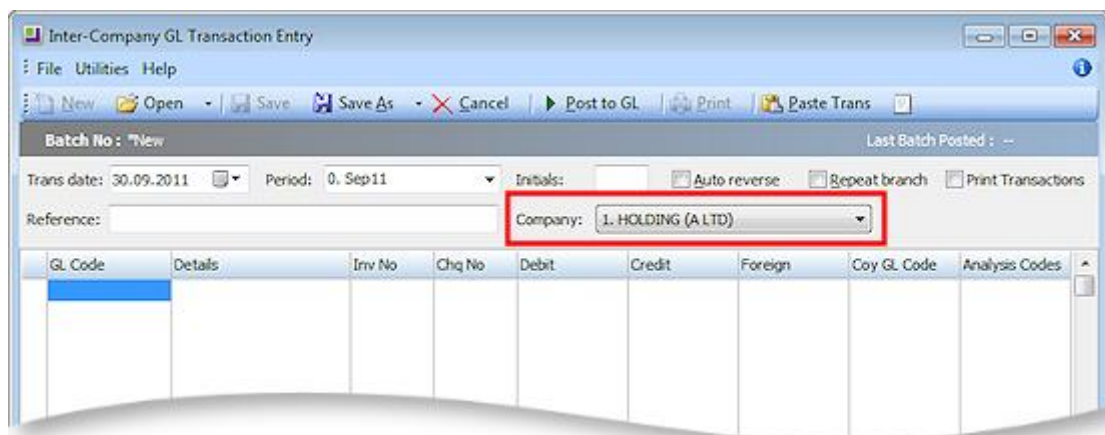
Inter-Company GL Transaction Entry

File Utilities Help

New Open Save Save As Cancel Post to GL Print Paste Trans

Batch No : *New

Last Batch Posted : --

Trans date: 30.09.2011 Period: 0. Sep11 Initials: Auto reverse Repeat branch Print Transactions

Reference: Company: 1. HOLDING (A LTD)

| GL Code | Details | Inv No | Chq No | Debit | Credit | Foreign | Coy GL Code | Analysis Codes |
|---|---|---|---|---|---|---|---|---|
| | | | | | | | | |